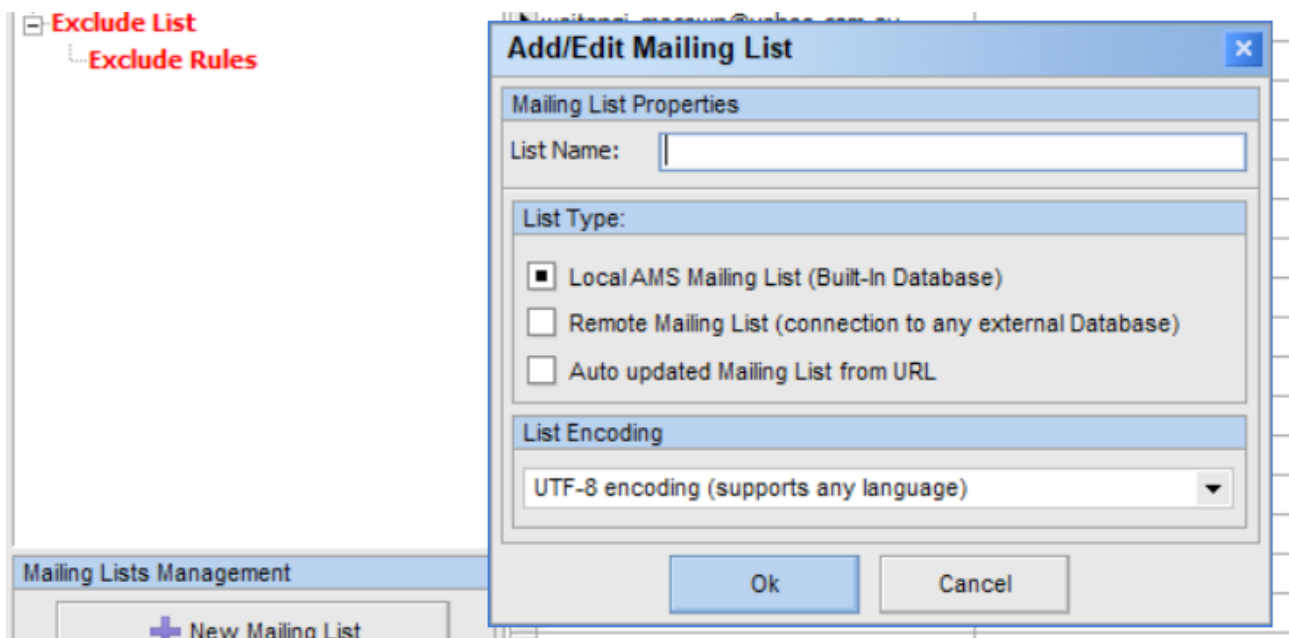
Exclude List
Exclude Rules

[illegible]

Add/Edit Mailing List

Mailing List Properties

List Name:

List Type:

Local AMS Mailing List (Built-In Database)

Remote Mailing List (connection to any external Database)

Auto updated Mailing List from URL

List Encoding

UTF-8 encoding (supports any language)

Ok

Cancel

Mailing Lists Management

New Mailing List